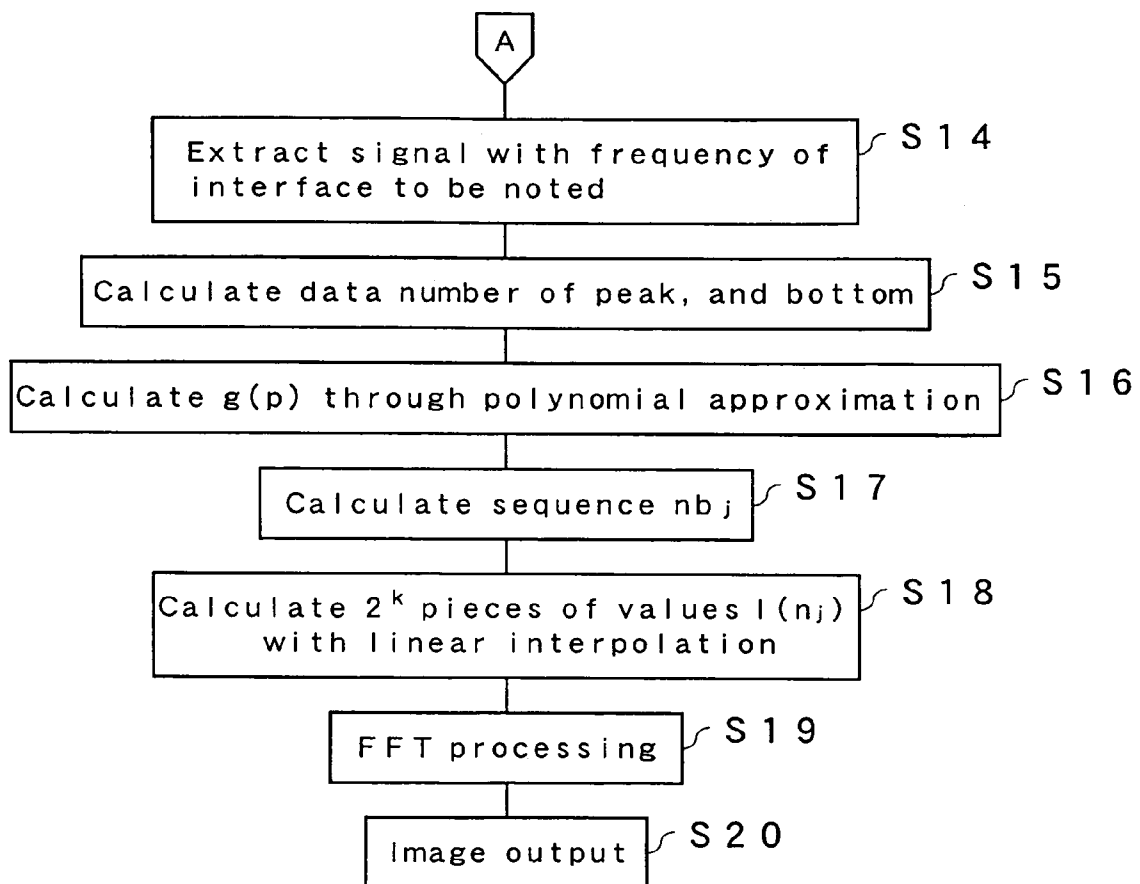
A

Extract signal with frequency of interface to be noted

S14

Calculate data number of peak, and bottom

S15

Calculate g(p) through polynomial approximation

S16

Calculate sequence $nb_j$

S17

Calculate $2^k$ pieces of values $I(n_j)$ with linear interpolation

S18

FFT processing

S19

Image output

S20